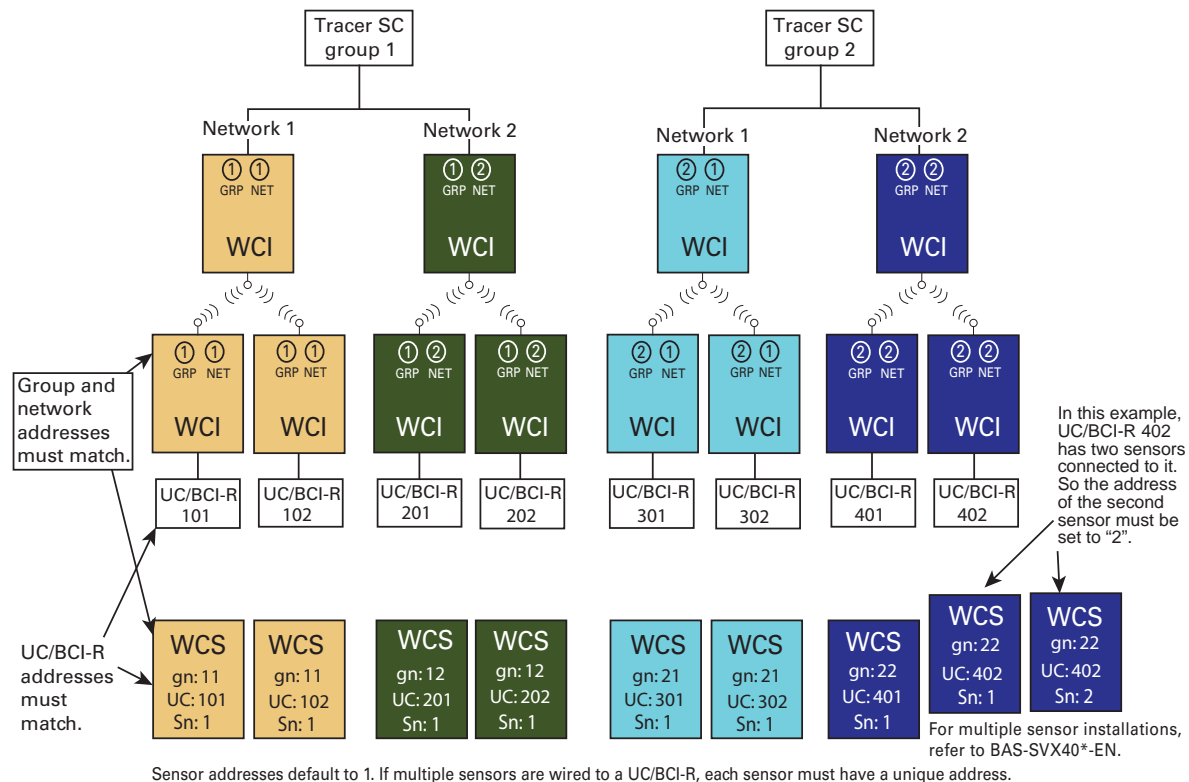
Tracer SC group 1

Tracer SC group 2

Network 1

Network 2

Network 1

Network 2

① ①
GRP NET
WCI

① ②
GRP NET
WCI

② ①
GRP NET
WCI

② ②
GRP NET
WCI

① ①
GRP NET
WCI

① ①
GRP NET
WCI

① ②
GRP NET
WCI

① ②
GRP NET
WCI

② ①
GRP NET
WCI

② ①
GRP NET
WCI

② ②
GRP NET
WCI

② ②
GRP NET
WCI

Group and network addresses must match.

In this example, UC/BCI-R 402 has two sensors connected to it. So the address of the second sensor must be set to “2”.

UC/BCI-R 101

UC/BCI-R 102

UC/BCI-R 201

UC/BCI-R 202

UC/BCI-R 301

UC/BCI-R 302

UC/BCI-R 401

UC/BCI-R 402

UC/BCI-R addresses must match.

WCS
gn: 11
UC: 101
Sn: 1

WCS
gn: 11
UC: 102
Sn: 1

WCS
gn: 12
UC: 201
Sn: 1

WCS
gn: 12
UC: 202
Sn: 1

WCS
gn: 21
UC: 301
Sn: 1

WCS
gn: 21
UC: 302
Sn: 1

WCS
gn: 22
UC: 401
Sn: 1

WCS
gn: 22
UC: 402
Sn: 1

WCS
gn: 22
UC: 402
Sn: 2

For multiple sensor installations, refer to BAS-SVX40*-EN.

Sensor addresses default to 1. If multiple sensors are wired to a UC/BCI-R, each sensor must have a unique address.